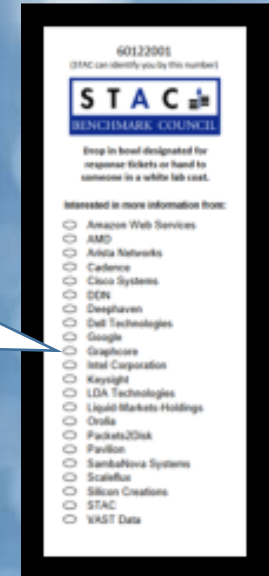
60122001
(STAC can identify you by this number)

STAC
BENCHMARK COUNCIL

Drop in bowl designated for response tickets or hand to someone in a white lab coat.

Interested in more information from:

Amazon Web Services
AMD
Arista Networks
Cadence
Cisco Systems
DDN
Deephaven
Dell Technologies
Google
Graphcore
Intel Corporation
Keysight
LDA Technologies
Liquid-Markets-Holdings
Orolia
Packets2Disk
Pavilion
SambaNova Systems
Scaleflux
Silicon Creations
STAC
VAST Data